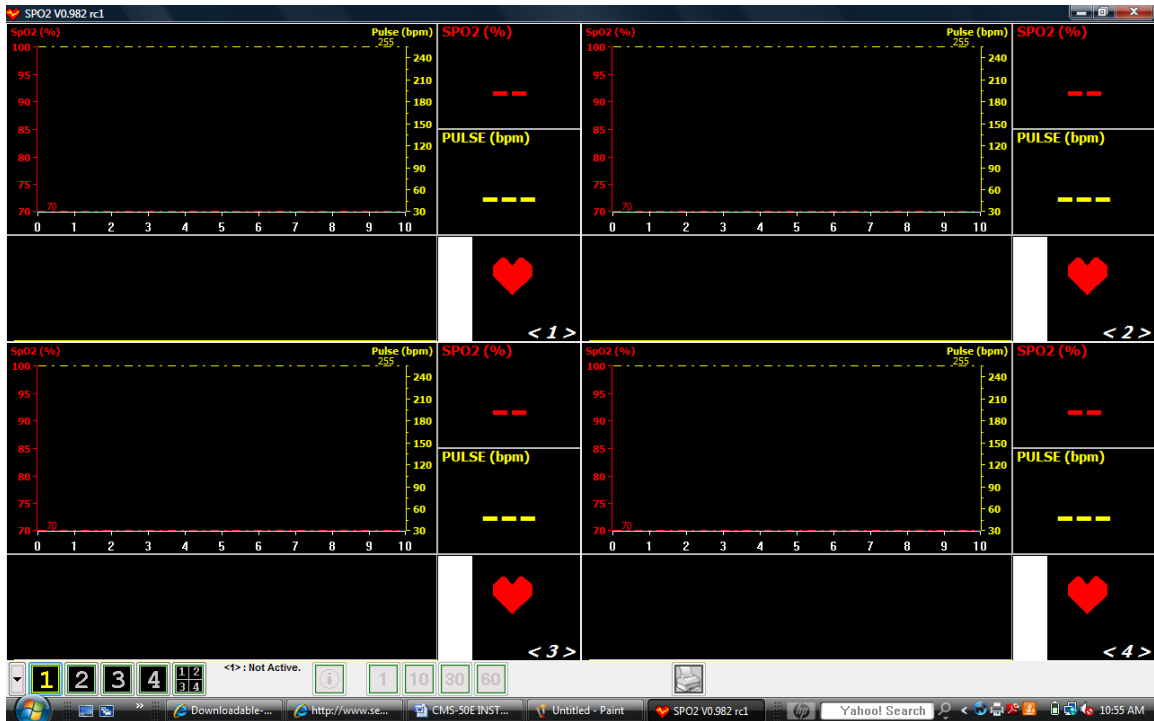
SPO2 V0.982 rc1

SpO2 (%)
Pulse (bpm)
255
100
95
90
85
80
75
70
70
240
210
180
150
120
90
60
30
0 1 2 3 4 5 6 7 8 9 10
SPO2 (%)
--
PULSE (bpm)
---
< 1 >

SpO2 (%)
Pulse (bpm)
255
100
95
90
85
80
75
70
70
240
210
180
150
120
90
60
30
0 1 2 3 4 5 6 7 8 9 10
SPO2 (%)
--
PULSE (bpm)
---
< 2 >

SpO2 (%)
Pulse (bpm)
255
100
95
90
85
80
75
70
70
240
210
180
150
120
90
60
30
0 1 2 3 4 5 6 7 8 9 10
SPO2 (%)
--
PULSE (bpm)
---
< 3 >

SpO2 (%)
Pulse (bpm)
255
100
95
90
85
80
75
70
70
240
210
180
150
120
90
60
30
0 1 2 3 4 5 6 7 8 9 10
SPO2 (%)
--
PULSE (bpm)
---
< 4 >

1 2 3 4 1 2 3 4
<1> : Not Active.
i
1 10 30 60

Downloadable-... http://www.se... CMS-50E INST... Untitled - Paint SPO2 V0.982 rc1 Yahoo! Search 10:55 AM